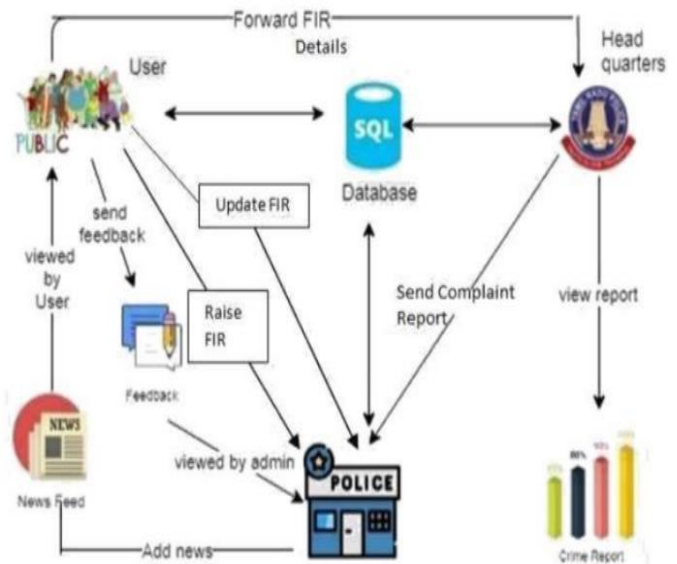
Forward FIR
Details

User

PUBLIC

SQL

Database

Head quarters

send feedback

Update FIR

viewed by User

Raise FIR

Feedback

Send Complaint Report

view report

NEWS

News Feed

viewed by admin

POLICE

Add news

Crime Report